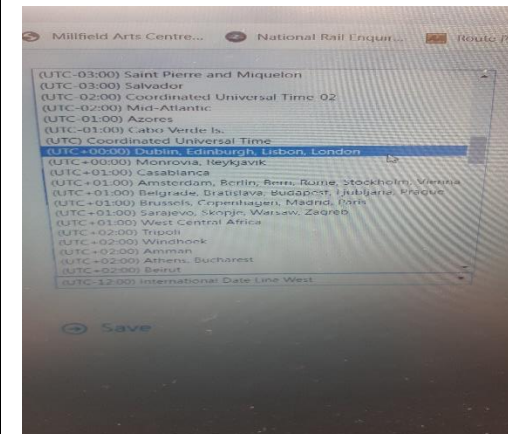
Millfield Arts Centre... National Rail Enqui... Route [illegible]

(UTC-03:00) Saint Pierre and Miquelon
(UTC-03:00) Salvador
(UTC-02:00) Coordinated Universal Time-02
(UTC-02:00) Mid-Atlantic
(UTC-01:00) Azores
(UTC-01:00) Cabo Verde Is.
(UTC) Coordinated Universal Time
(UTC+00:00) Dublin, Edinburgh, Lisbon, London
(UTC+00:00) Monrovia, Reykjavik
(UTC+01:00) Casablanca
(UTC+01:00) Amsterdam, Berlin, Bern, Rome, Stockholm, Vienna
(UTC+01:00) Belgrade, Bratislava, Budapest, Ljubljana, Prague
(UTC+01:00) Brussels, Copenhagen, Madrid, Paris
(UTC+01:00) Sarajevo, Skopje, Warsaw, Zagreb
(UTC+01:00) West Central Africa
(UTC+02:00) Tripoli
(UTC+02:00) Windhoek
(UTC+02:00) Amman
(UTC+02:00) Athens, Bucharest
(UTC+02:00) Beirut
(UTC-12:00) International Date Line West

Save